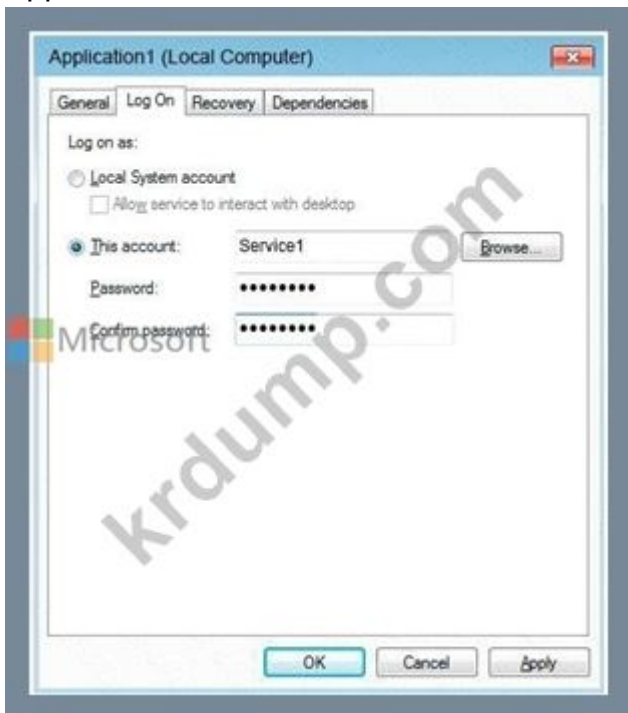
Application1 (Local Computer)

General | Log On | Recovery | Dependencies

Log on as:

Local System account

Allow service to interact with desktop

This account: Service1 Browse...

Password: •••••••••

Confirm password: •••••••••

Microsoft

krdump.com

OK Cancel Apply